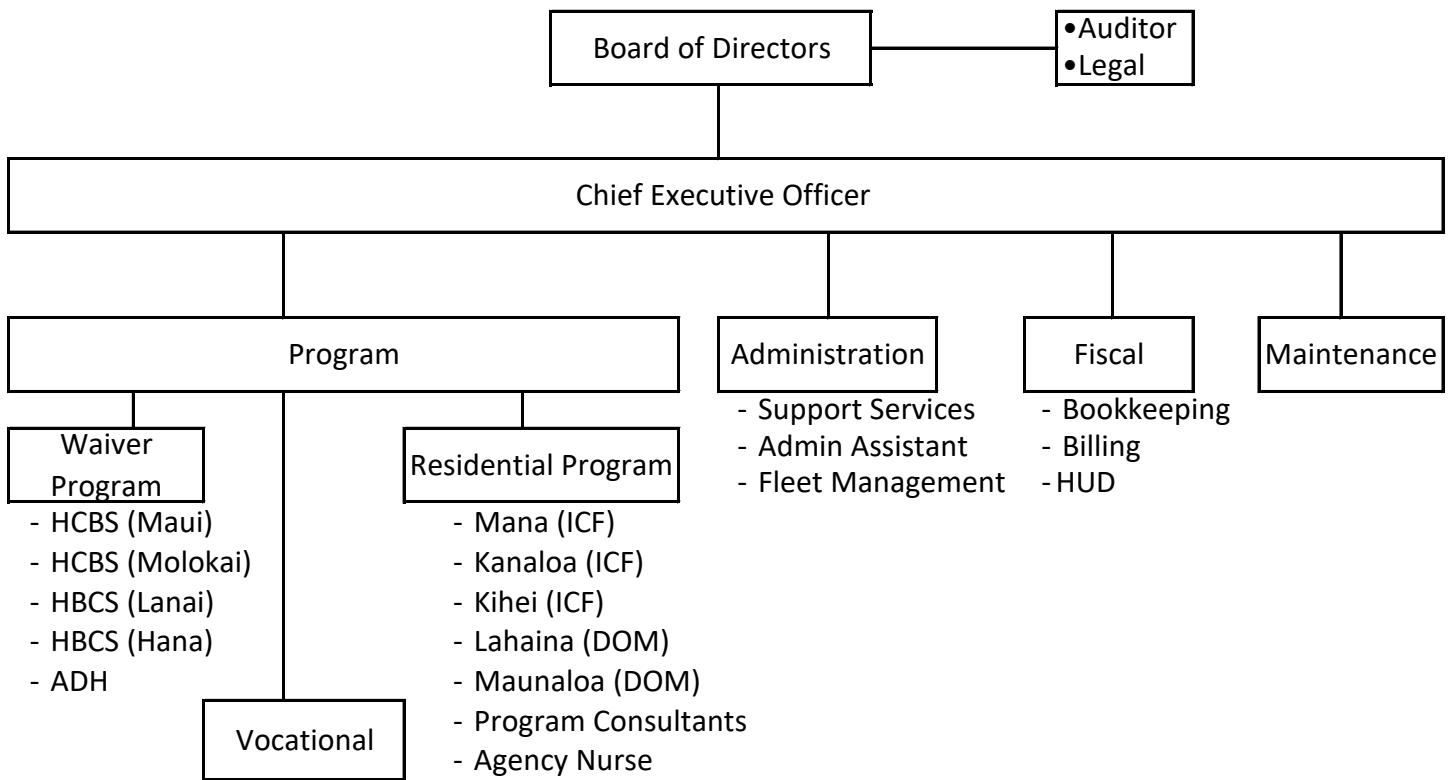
Board of Directors

•Auditor
•Legal

Chief Executive Officer

Program

Administration
- Support Services
- Admin Assistant
- Fleet Management

Fiscal
- Bookkeeping
- Billing
-HUD

Maintenance

Waiver Program
- HCBS (Maui)
- HCBS (Molokai)
- HBCS (Lanai)
- HBCS (Hana)
- ADH

Residential Program
- Mana (ICF)
- Kanaloa (ICF)
- Kihei (ICF)
- Lahaina (DOM)
- Maunaloa (DOM)
- Program Consultants
- Agency Nurse

Vocational